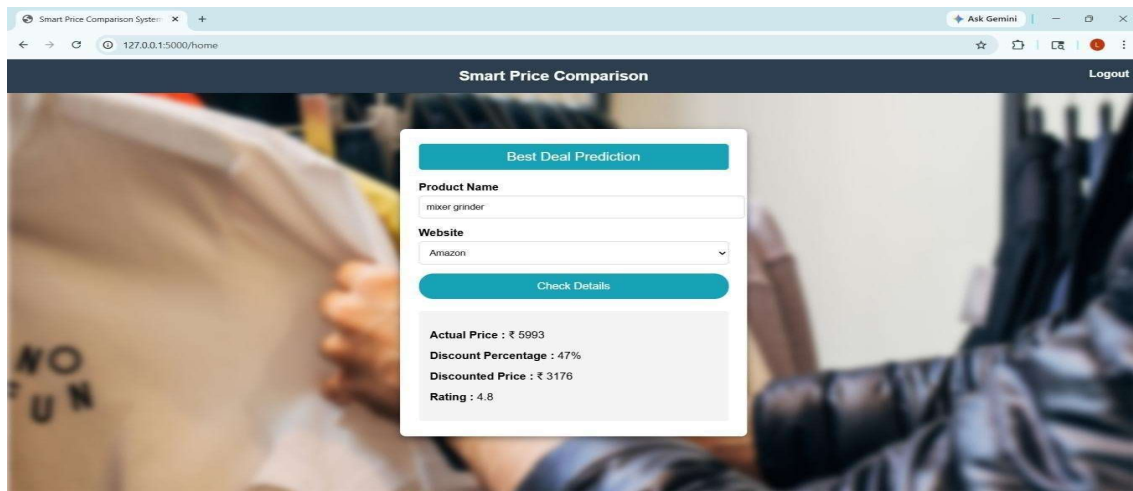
Smart Price Comparison Systen ×  +

Ask Gemini

127.0.0.1:5000/home

Smart Price Comparison

Logout

Best Deal Prediction

Product Name

mixer grinder

Website

Amazon

Check Details

Actual Price : ₹ 5993

Discount Percentage : 47%

Discounted Price : ₹ 3176

Rating : 4.8

NO
UN